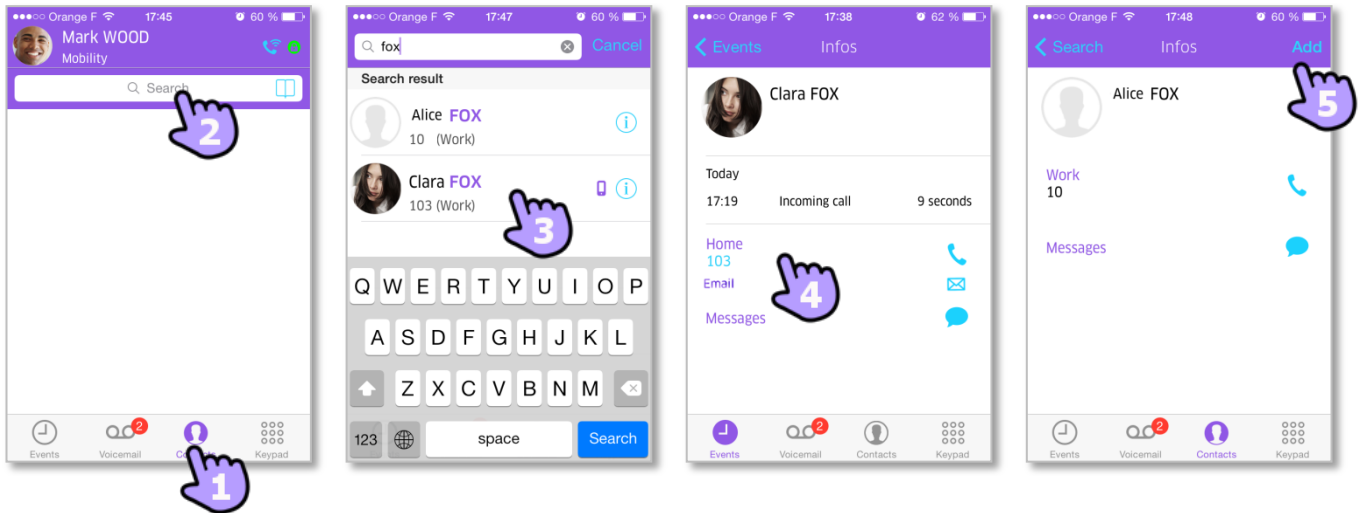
●●●○○ Orange F 17:45 60 %

Mark WOOD
Mobility

Search

2

Events
2
Voicemail
Co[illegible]
Keypad

1

●●●○○ Orange F 17:47 60 %

fox
Cancel

Search result

Alice FOX
10 (Work)

Clara FOX
103 (Work)

3

Q W E R T Y U I O P
A S D F G H J K L
Z X C V B N M
123
space
Search

●●●○○ Orange F 17:38 62 %

Events
Infos

Clara FOX

Today

17:19 Incoming call 9 seconds

Home
103
Email
Messages

4

Events
2
Voicemail
Contacts
Keypad

●●●○○ Orange F 17:48 60 %

Search
Infos
Add

5

Alice FOX

Work
10

Messages

Events
2
Voicemail
Contacts
Keypad